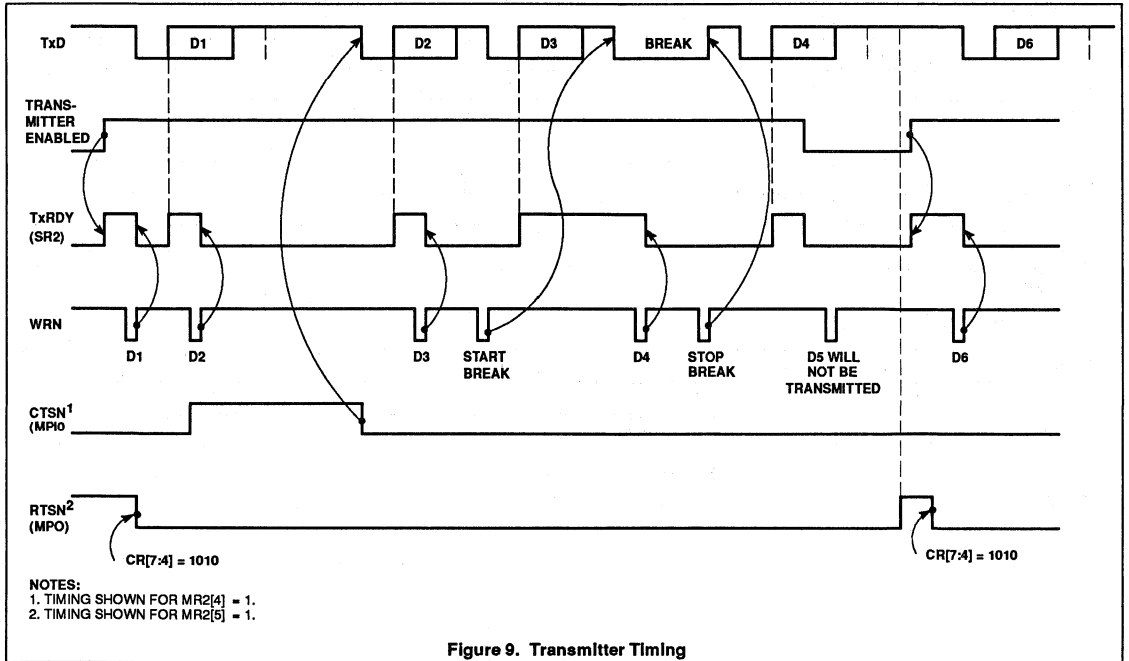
TxD

D1

D2

D3

BREAK

D4

D6

TRANSMITTER ENABLED

TxRDY (SR2)

WRN

D1

D2

D3

START BREAK

D4

STOP BREAK

D5 WILL NOT BE TRANSMITTED

D6

CTSN$^1$ (MPI0

RTSN$^2$ (MPO)

CR[7:4] = 1010

CR[7:4] = 1010

NOTES:
1. TIMING SHOWN FOR MR2[4] = 1.
2. TIMING SHOWN FOR MR2[5] = 1.

Figure 9. Transmitter Timing